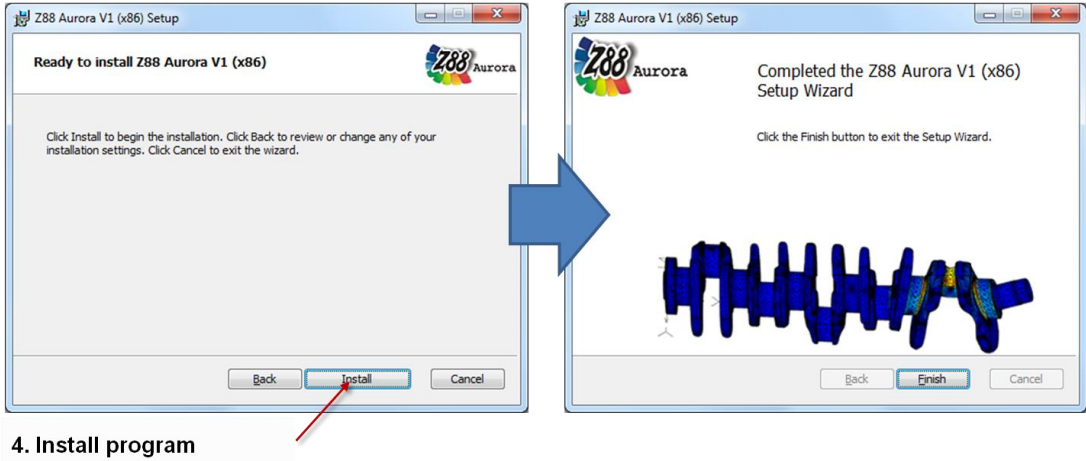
Z88 Aurora V1 (x86) Setup

Ready to install Z88 Aurora V1 (x86)

Z88 Aurora

Click Install to begin the installation. Click Back to review or change any of your installation settings. Click Cancel to exit the wizard.

Back

Install

Cancel

Z88 Aurora V1 (x86) Setup

Z88 Aurora

Completed the Z88 Aurora V1 (x86) Setup Wizard

Click the Finish button to exit the Setup Wizard.

Back

Finish

Cancel

4. Install program